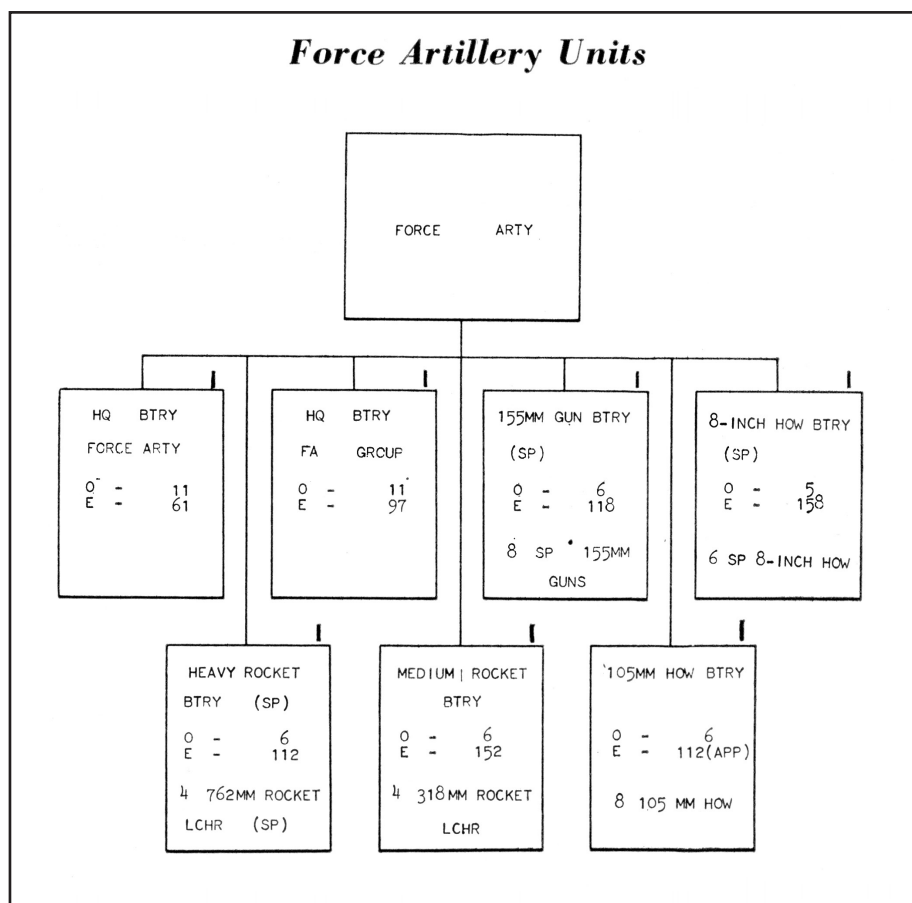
Force Artillery Units

FORCE ARTY

I
HQ BTRY
FORCE ARTY
O - 11
E - 61

I
HQ BTRY
FA GROUP
O - 11
E - 97

I
155MM GUN BTRY
(SP)
O - 6
E - 118
8 SP 155MM GUNS

I
8-INCH HOW BTRY
(SP)
O - 5
E - 158
6 SP 8-INCH HOW

I
HEAVY ROCKET BTRY (SP)
O - 6
E - 112
4 762MM ROCKET LCHR (SP)

I
MEDIUM ROCKET BTRY
O - 6
E - 152
4 318MM ROCKET LCHR

I
105MM HOW BTRY
O - 6
E - 112(APP)
8 105 MM HOW